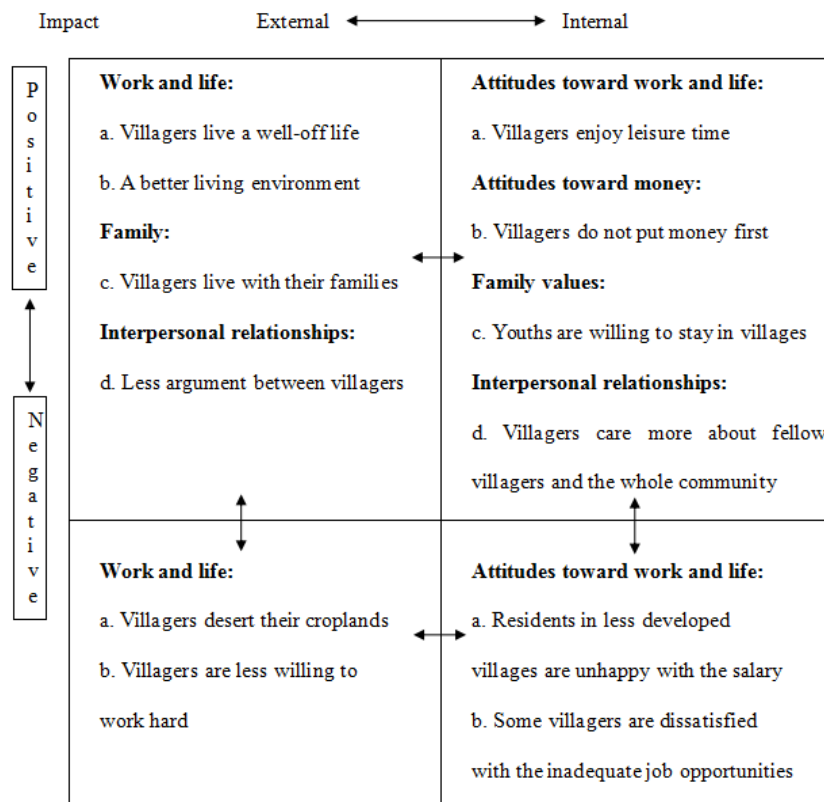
Impact External Internal

positive

Negative

| Work and life: a. Villagers live a well-off life b. A better living environment **Family:** c. Villagers live with their families **Interpersonal relationships:** d. Less argument between villagers | **Attitudes toward work and life:** a. Villagers enjoy leisure time **Attitudes toward money:** b. Villagers do not put money first **Family values:** c. Youths are willing to stay in villages **Interpersonal relationships:** d. Villagers care more about fellow villagers and the whole community |
|---|---|
| **Work and life:** a. Villagers desert their croplands b. Villagers are less willing to work hard | **Attitudes toward work and life:** a. Residents in less developed villages are unhappy with the salary b. Some villagers are dissatisfied with the inadequate job opportunities |